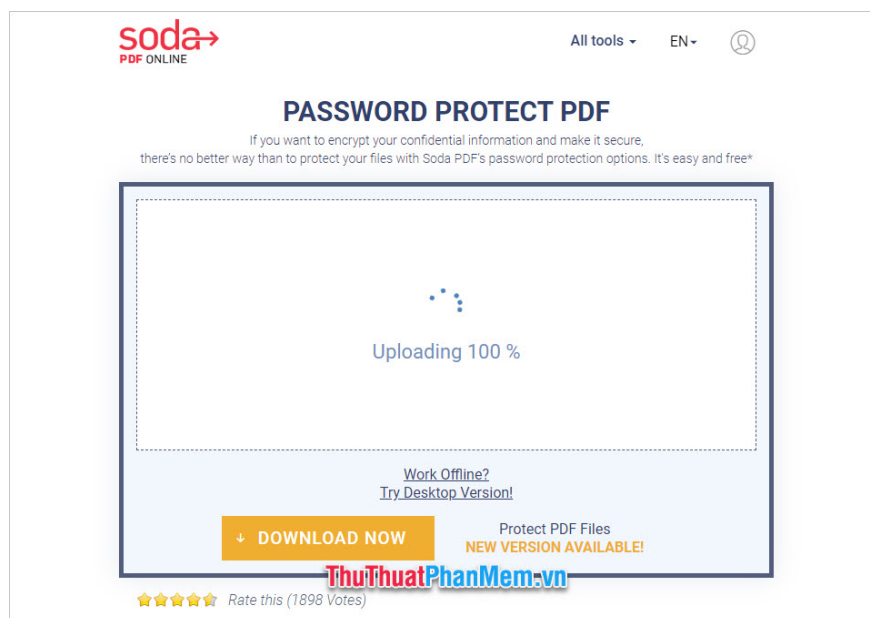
soda
PDF ONLINE

All tools EN

PASSWORD PROTECT PDF

If you want to encrypt your confidential information and make it secure, there's no better way than to protect your files with Soda PDF's password protection options. It's easy and free*

Uploading 100 %

Work Offline?
Try Desktop Version!

DOWNLOAD NOW

Protect PDF Files
NEW VERSION AVAILABLE!

ThuThuatPhanMem.vn

Rate this (1898 Votes)